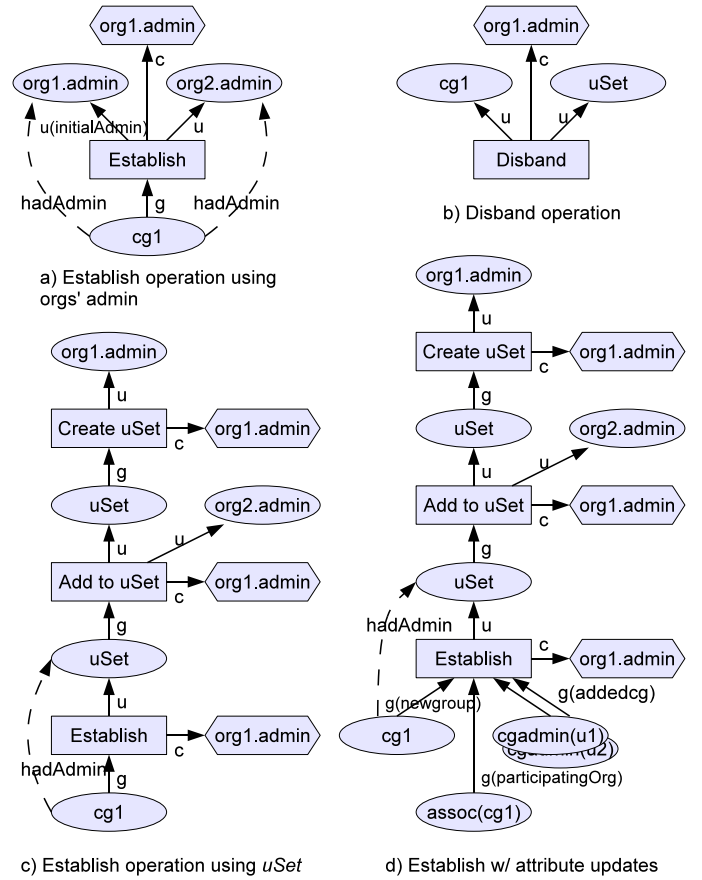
org1.admin
c
org1.admin
org2.admin
u(initialAdmin)
u
Establish
hadAdmin
g
hadAdmin
cg1

a) Establish operation using orgs' admin

org1.admin
c
cg1
uSet
u
u
Disband

b) Disband operation

org1.admin
u
Create uSet
c
org1.admin
g
uSet
org2.admin
u
u
Add to uSet
c
org1.admin
g
uSet
u
Establish
c
org1.admin
hadAdmin
g
cg1

c) Establish operation using *uSet*

org1.admin
u
Create uSet
c
org1.admin
g
uSet
org2.admin
u
u
Add to uSet
c
org1.admin
g
uSet
hadAdmin
u
Establish
c
org1.admin
g(newgroup)
g(addedcg)
cg1
cgadmin(u1)
cgadmin(u2)
g(participatingOrg)
assoc(cg1)

d) Establish w/ attribute updates